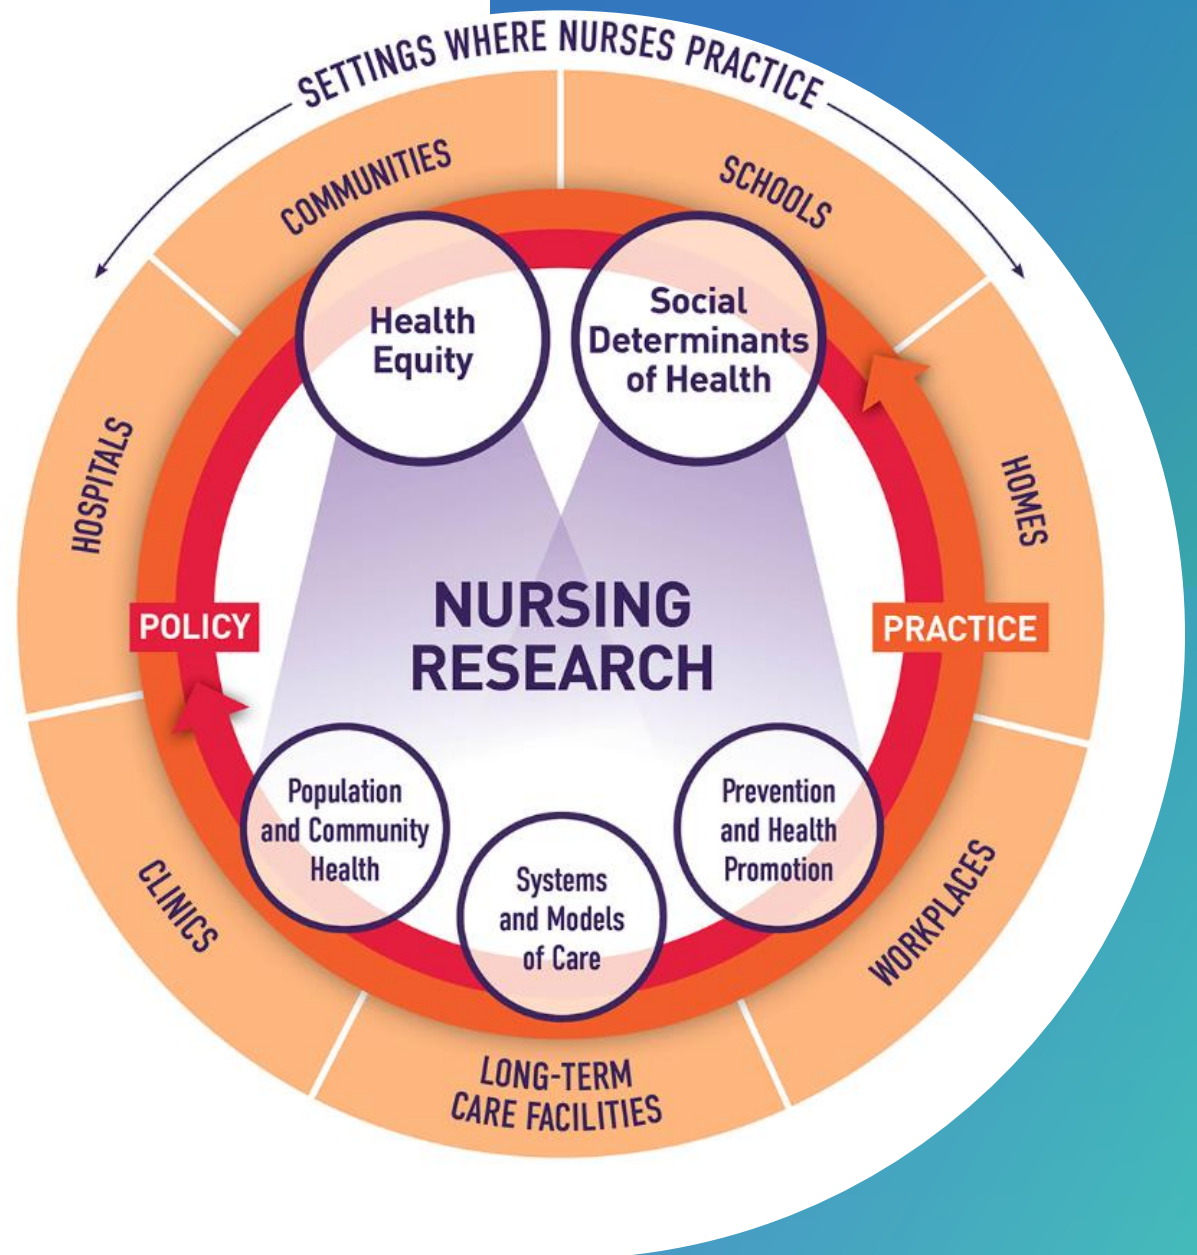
SETTINGS WHERE NURSES PRACTICE

COMMUNITIES

SCHOOLS

HOMES

WORKPLACES

LONG-TERM CARE FACILITIES

CLINICS

HOSPITALS

Health Equity

Social Determinants of Health

NURSING RESEARCH

POLICY

PRACTICE

Population and Community Health

Systems and Models of Care

Prevention and Health Promotion